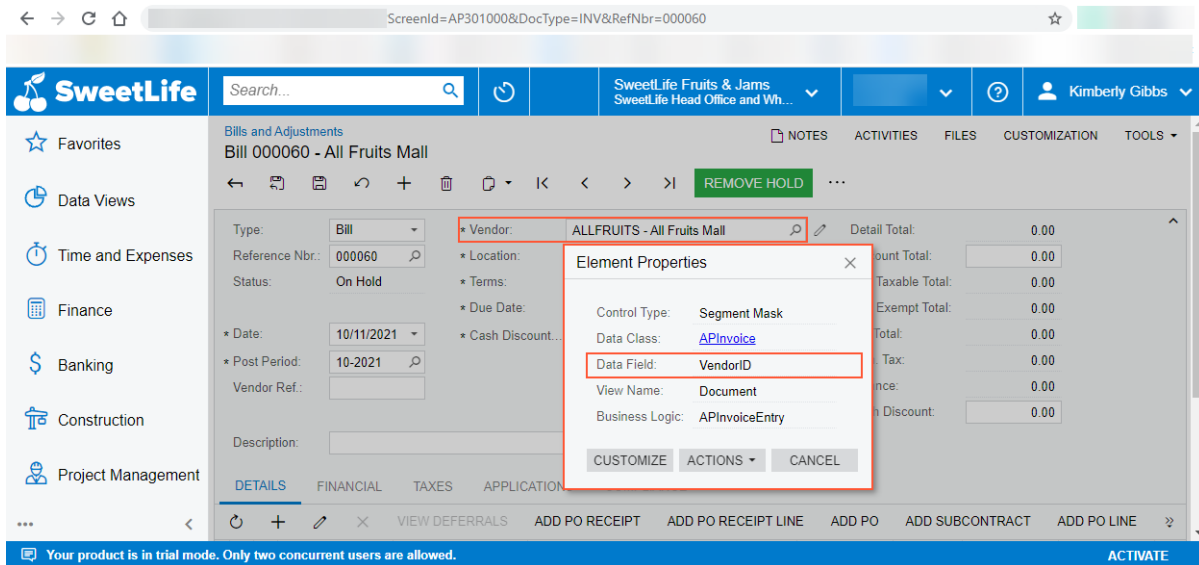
ScreenId=AP301000&DocType=INV&RefNbr=000060

SweetLife

Search...

SweetLife Fruits & Jams
SweetLife Head Office and Wh...

Kimberly Gibbs

Favorites
Data Views
Time and Expenses
Finance
Banking
Construction
Project Management

Bills and Adjustments
Bill 000060 - All Fruits Mall

NOTES ACTIVITIES FILES CUSTOMIZATION TOOLS

REMOVE HOLD

Type: Bill
Reference Nbr.: 000060
Status: On Hold
* Date: 10/11/2021
* Post Period: 10-2021
Vendor Ref.:
Description:

* Vendor: ALLFRUITS - All Fruits Mall
* Location:
* Terms:
* Due Date:
* Cash Discount...

Detail Total: 0.00
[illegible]ount Total: 0.00
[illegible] Taxable Total: 0.00
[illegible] Exempt Total: 0.00
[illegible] Total: 0.00
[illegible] Tax: 0.00
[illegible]nce: 0.00
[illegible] Discount: 0.00

Element Properties

Control Type: Segment Mask
Data Class: APInvoice
Data Field: VendorID
View Name: Document
Business Logic: APInvoiceEntry

CUSTOMIZE ACTIONS CANCEL

DETAILS FINANCIAL TAXES APPLICATION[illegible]

VIEW DEFERRALS ADD PO RECEIPT ADD PO RECEIPT LINE ADD PO ADD SUBCONTRACT ADD PO LINE

Your product is in trial mode. Only two concurrent users are allowed.

ACTIVATE